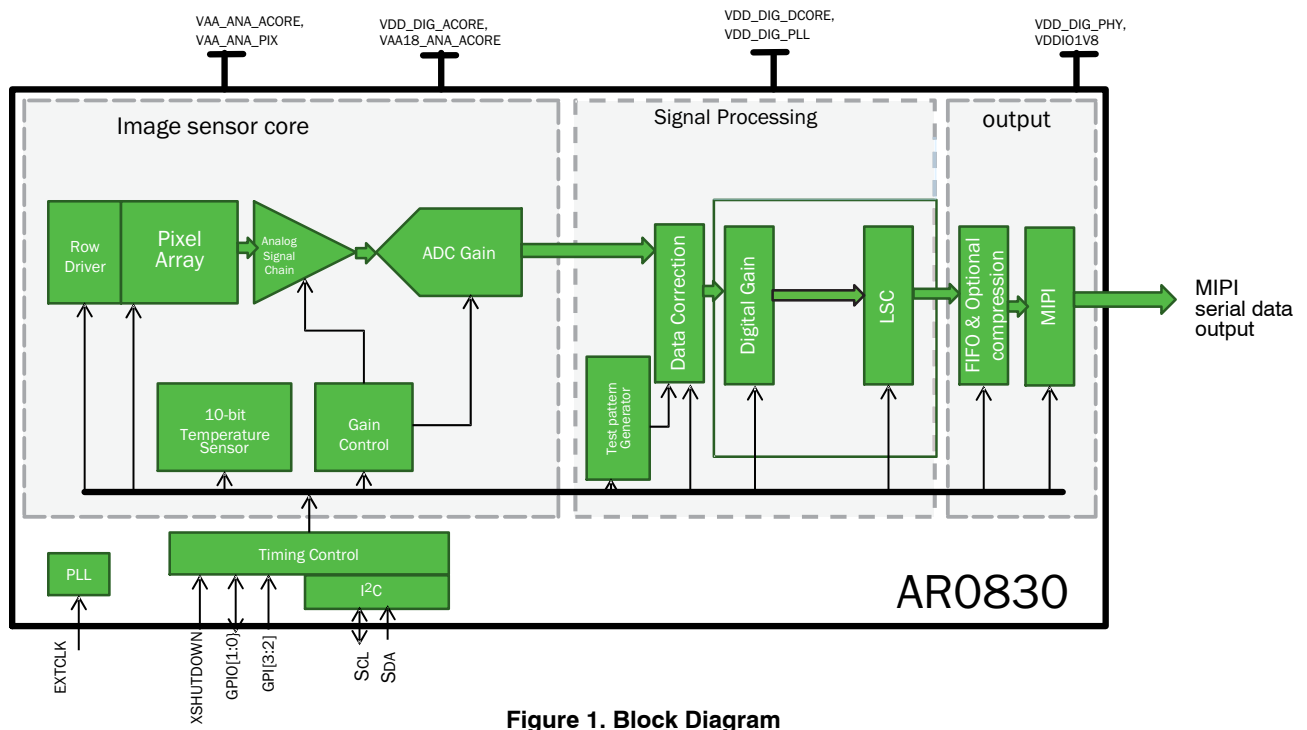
VAA_ANA_ACORE,
VAA_ANA_PIX

VDD_DIG_ACORE,
VAA18_ANA_ACORE

VDD_DIG_DCORE,
VDD_DIG_PLL

VDD_DIG_PHY,
VDDIO1V8

Image sensor core

Signal Processing

output

Row Driver

Pixel Array

Analog Signal Chain

ADC Gain

Data Correction

Digital Gain

LSC

FIFO & Optional compression

MIPI

MIPI serial data output

Test pattern Generator

10-bit Temperature Sensor

Gain Control

PLL

Timing Control

I$^2$C

AR0830

EXTCLK

XSHUTDOWN

GPIO[1:0]

GPI[3:2]

SCL

SDA

Figure 1. Block Diagram